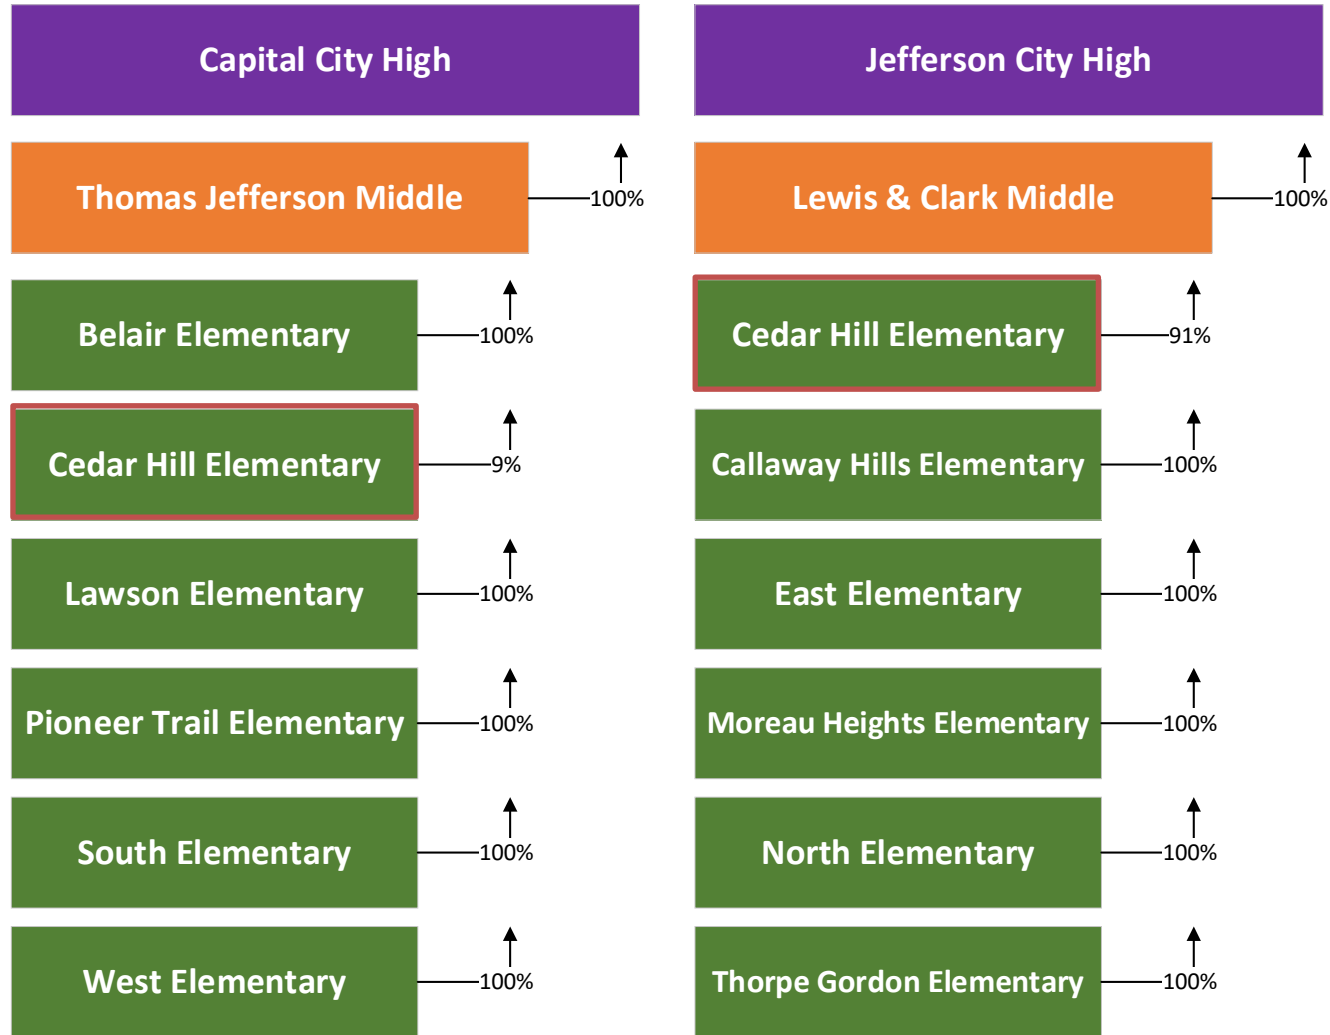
Capital City High

Thomas Jefferson Middle

100%

Belair Elementary

100%

Cedar Hill Elementary

9%

Lawson Elementary

100%

Pioneer Trail Elementary

100%

South Elementary

100%

West Elementary

100%

Jefferson City High

Lewis & Clark Middle

100%

Cedar Hill Elementary

91%

Callaway Hills Elementary

100%

East Elementary

100%

Moreau Heights Elementary

100%

North Elementary

100%

Thorpe Gordon Elementary

100%